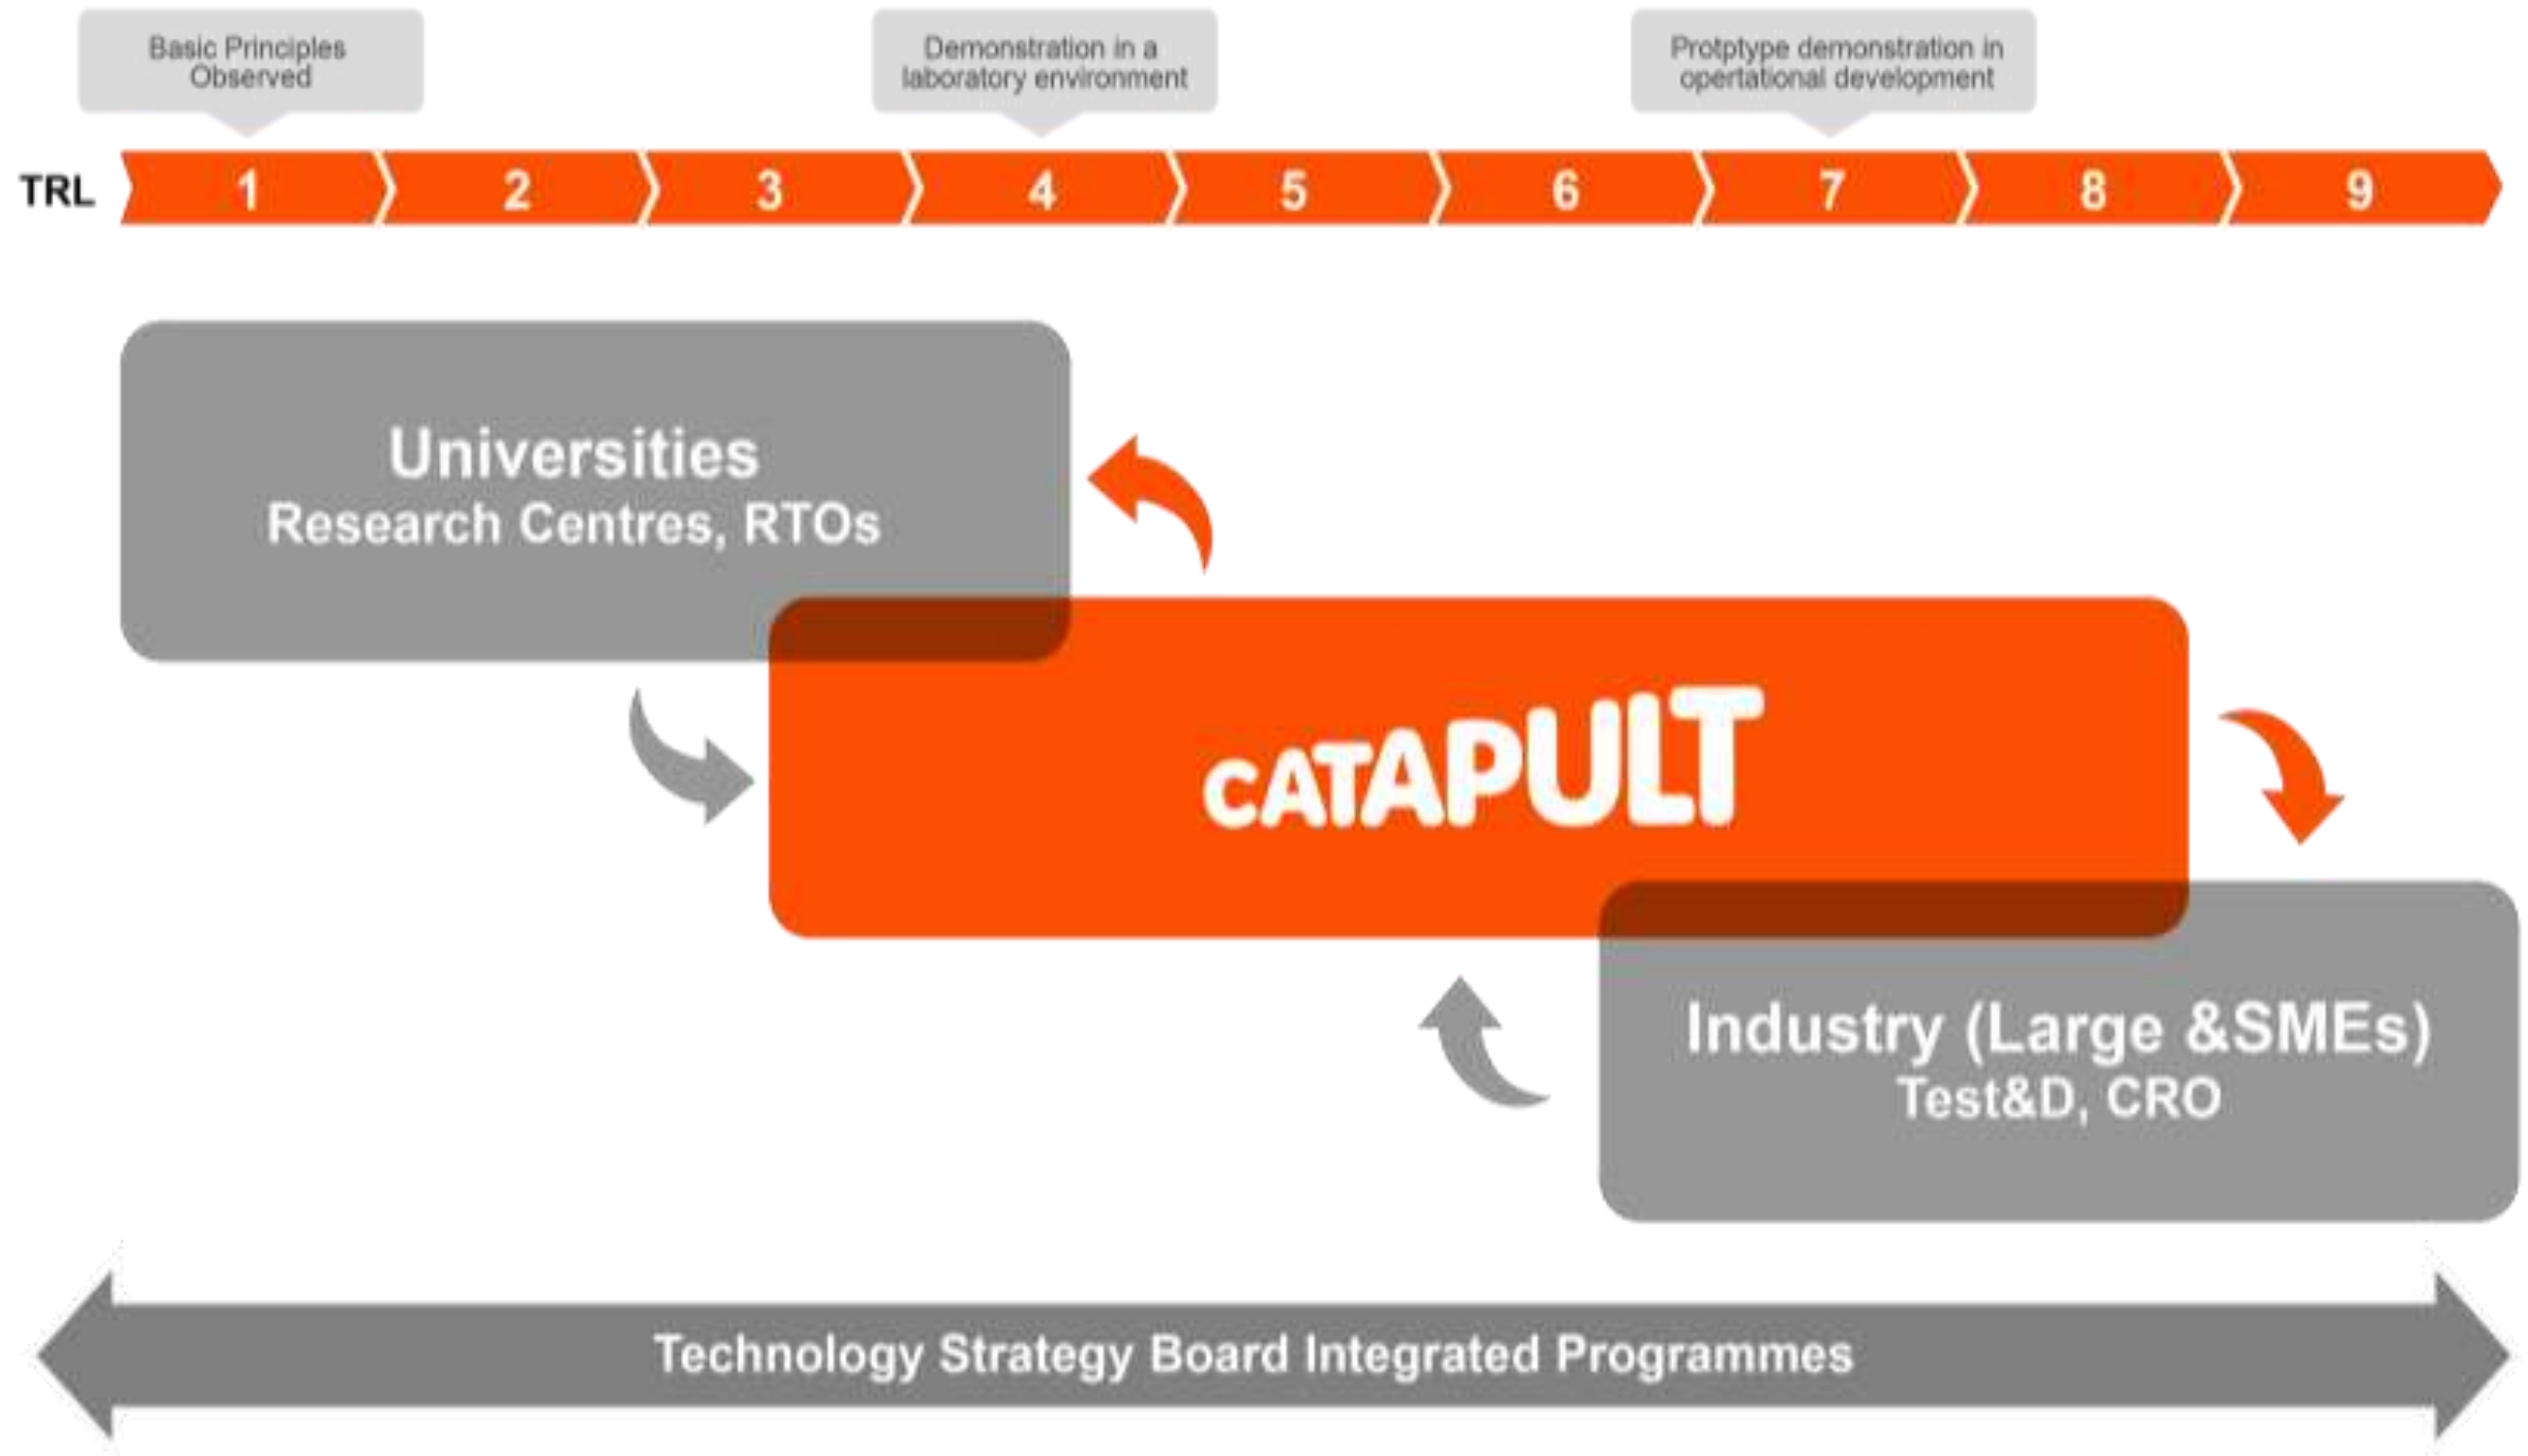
Basic Principles Observed

Demonstration in a laboratory environment

Protptype demonstration in opertational development

TRL 1 2 3 4 5 6 7 8 9

Universities
Research Centres, RTOs

cATAPULT

Industry (Large &SMEs)
Test&D, CRO

Technology Strategy Board Integrated Programmes